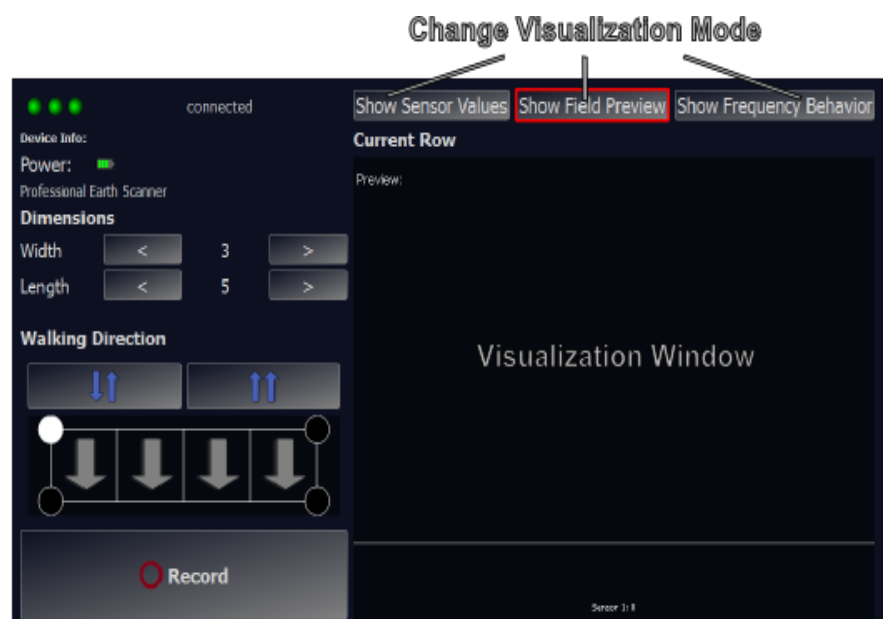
Change Visualization Mode

connected

Device Info:

Power:

Professional Earth Scanner

Dimensions

Width < 3 >

Length < 5 >

Walking Direction

Record

Show Sensor Values Show Field Preview Show Frequency Behavior

Current Row

Preview:

Visualization Window

Sensor 1: 0